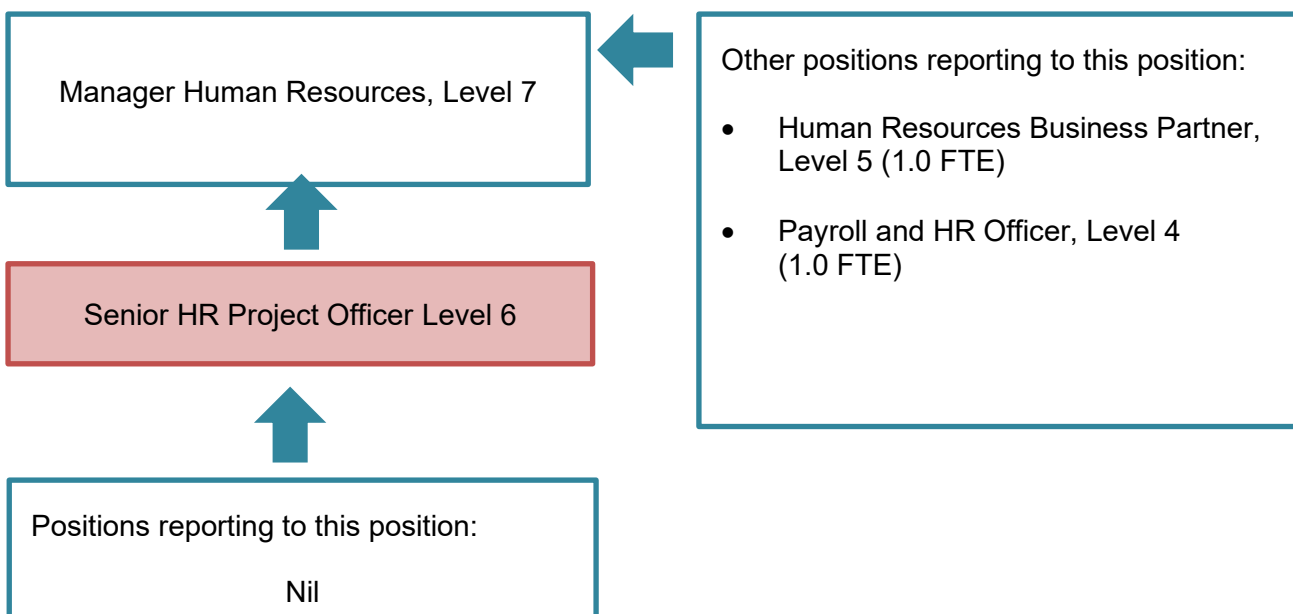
Manager Human Resources, Level 7

Senior HR Project Officer Level 6

Positions reporting to this position:

Nil

Other positions reporting to this position:

- Human Resources Business Partner, Level 5 (1.0 FTE)
- Payroll and HR Officer, Level 4 (1.0 FTE)